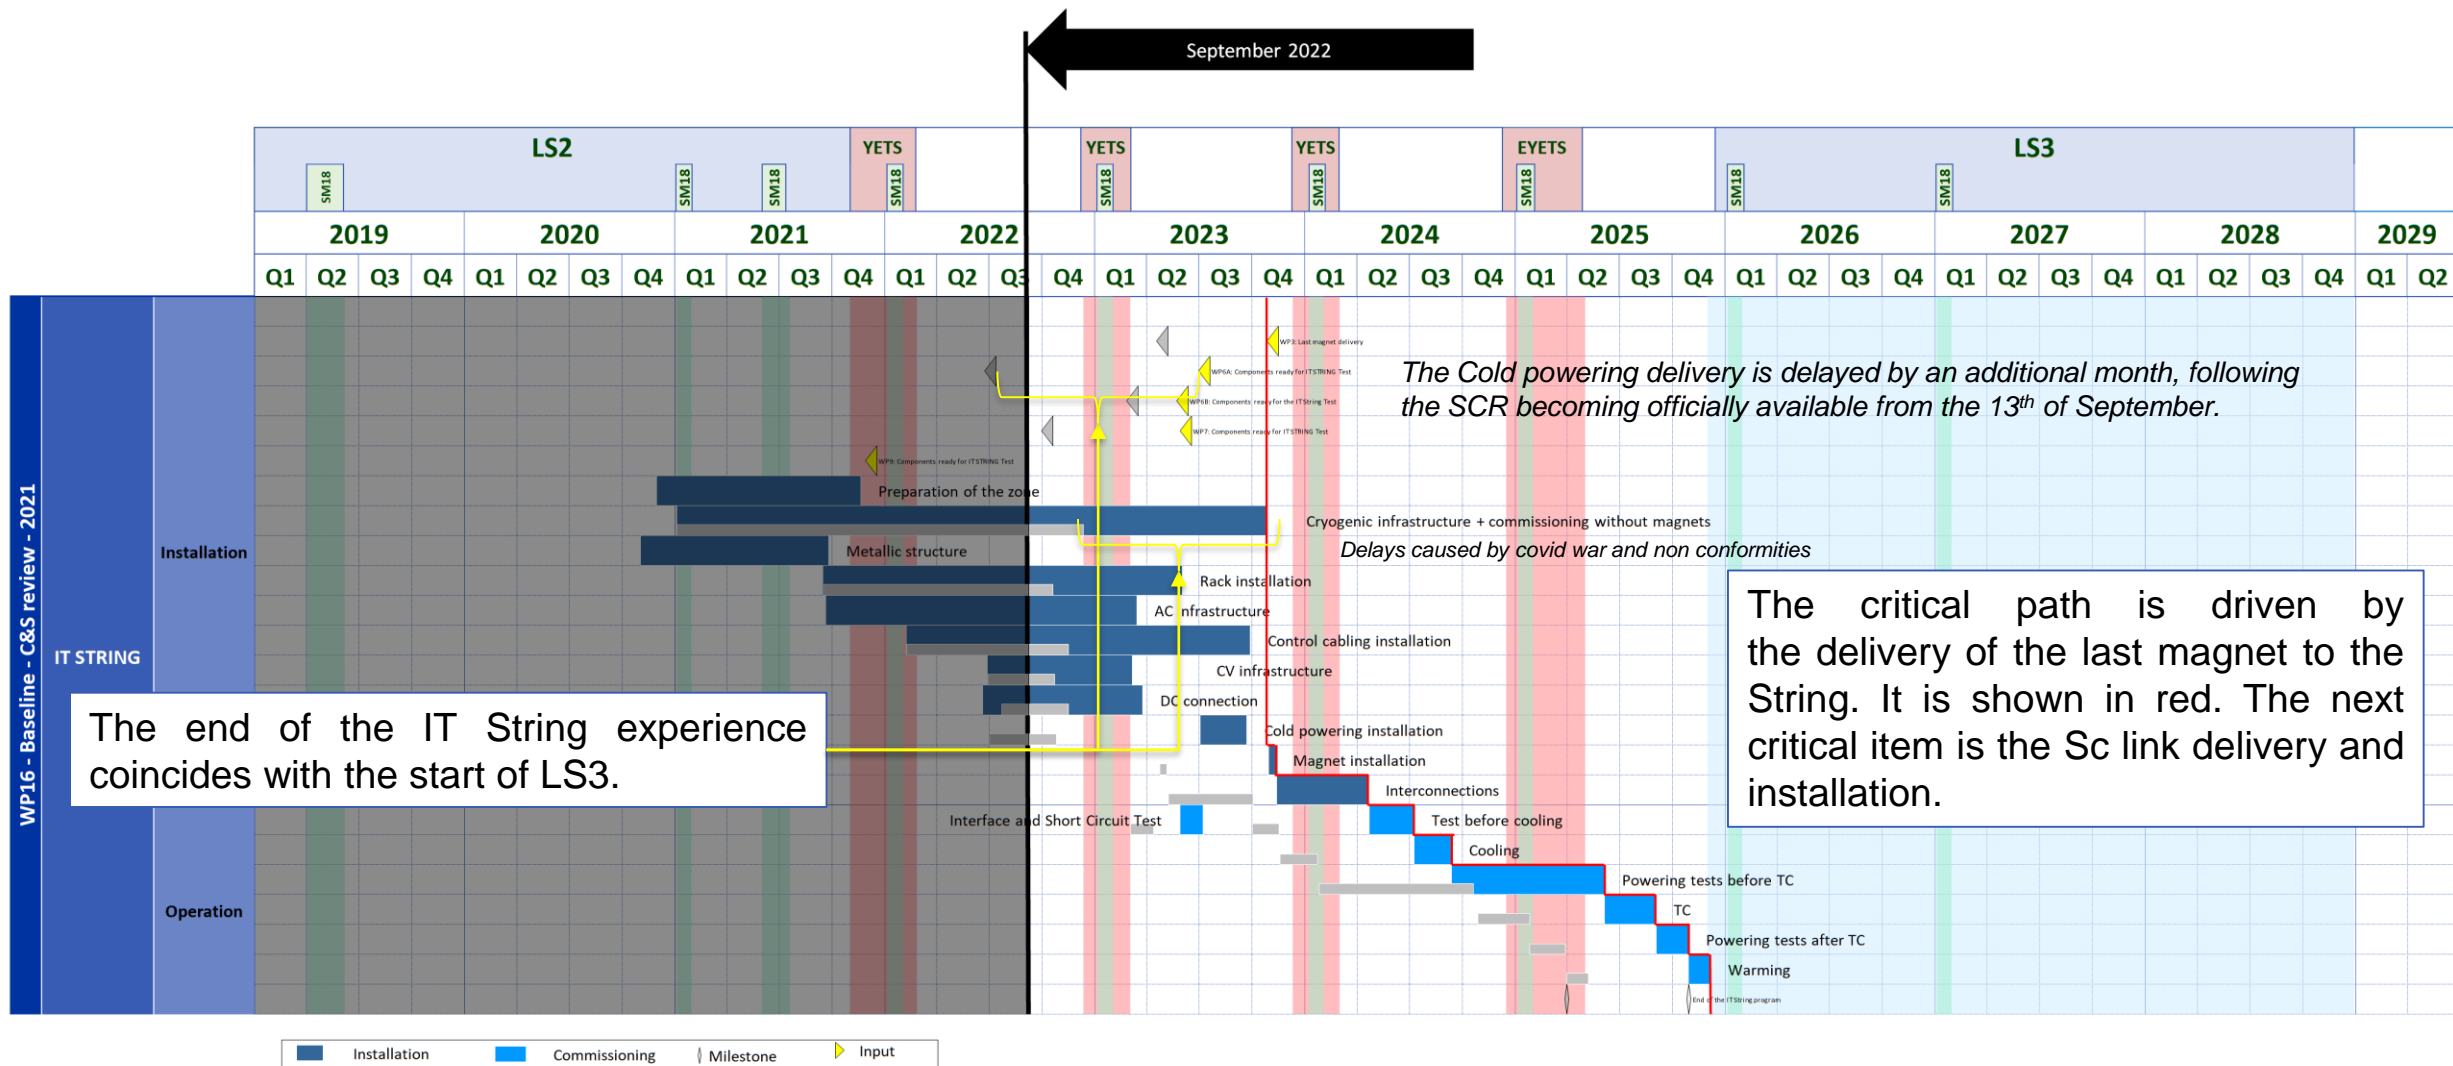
September 2022

LS2

SM18

SM18

SM18

YETS

SM18

YETS

SM18

YETS

SM18

EYETS

SM18

LS3

SM18

SM18

| 2019 | | | | 2020 | | | | 2021 | | | | 2022 | | | | 2023 | | | | 2024 | | | | 2025 | | | | 2026 | | | | 2027 | | | | 2028 | | | | 2029 | |
|---|---|---|---|---|---|---|---|---|---|---|---|---|---|---|---|---|---|---|---|---|---|---|---|---|---|---|---|---|---|---|---|---|---|---|---|---|---|---|---|---|---|
| Q1 | Q2 | Q3 | Q4 | Q1 | Q2 | Q3 | Q4 | Q1 | Q2 | Q3 | Q4 | Q1 | Q2 | Q3 | Q4 | Q1 | Q2 | Q3 | Q4 | Q1 | Q2 | Q3 | Q4 | Q1 | Q2 | Q3 | Q4 | Q1 | Q2 | Q3 | Q4 | Q1 | Q2 | Q3 | Q4 | Q1 | Q2 | Q3 | Q4 | Q1 | Q2 |

WP16 - Baseline - C&S review - 2021

IT STRING

Installation

Operation

WP3: Last magnet delivery

WP6A: Components ready for ITSTRING Test

WP6B: Components ready for the ITString Test

WP7: Components ready for ITSTRING Test

WP9: Components ready for ITSTRING Test

The Cold powering delivery is delayed by an additional month, following the SCR becoming officially available from the 13$^{th}$ of September.

Preparation of the zone

Cryogenic infrastructure + commissioning without magnets

Delays caused by covid war and non conformities

Metallic structure

Rack installation

AC infrastructure

Control cabling installation

CV infrastructure

DC connection

Cold powering installation

Magnet installation

Interconnections

Interface and Short Circuit Test

Test before cooling

Cooling

Powering tests before TC

TC

Powering tests after TC

Warming

End of the ITString program

The end of the IT String experience coincides with the start of LS3.

The critical path is driven by the delivery of the last magnet to the String. It is shown in red. The next critical item is the Sc link delivery and installation.

Installation Commissioning Milestone Input